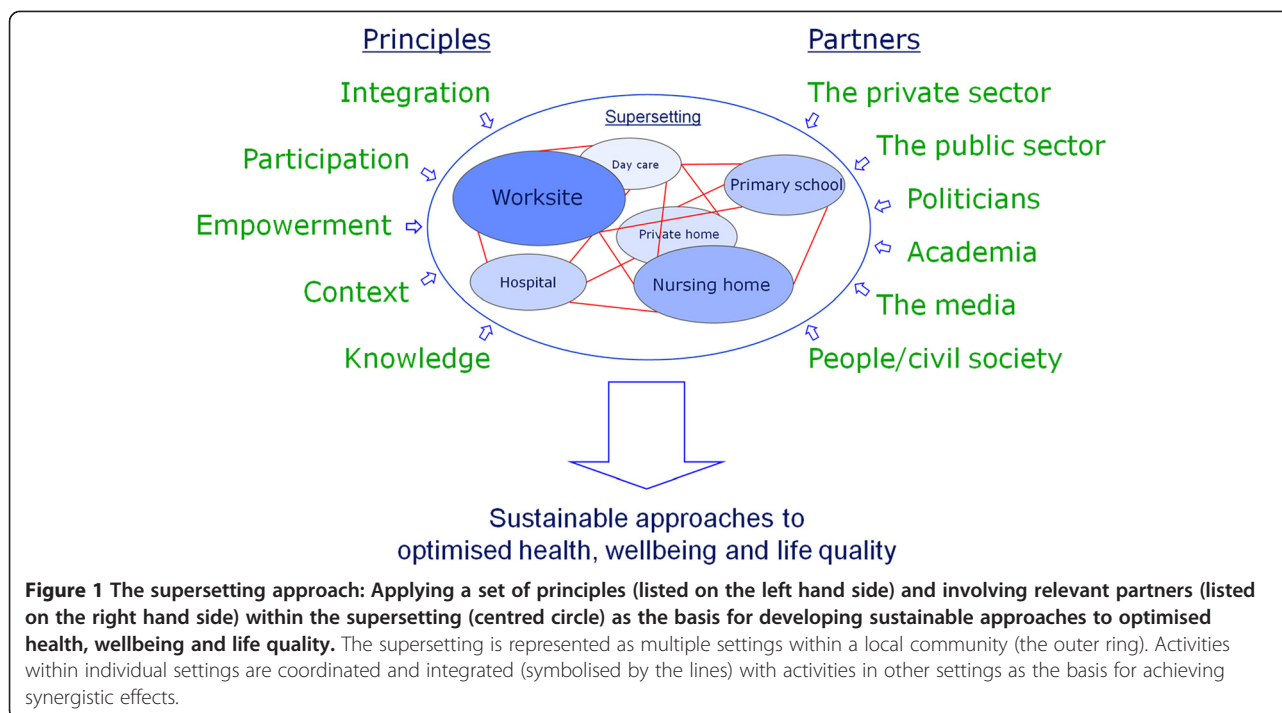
Principles

Integration
Participation
Empowerment
Context
Knowledge

Partners

The private sector
The public sector
Politicians
Academia
The media
People/civil society

Supersetting

Day care
Worksite
Primary school
Private home
Hospital
Nursing home

Sustainable approaches to optimised health, wellbeing and life quality

**Figure 1 The supersetting approach: Applying a set of principles (listed on the left hand side) and involving relevant partners (listed on the right hand side) within the supersetting (centred circle) as the basis for developing sustainable approaches to optimised health, wellbeing and life quality.** The supersetting is represented as multiple settings within a local community (the outer ring). Activities within individual settings are coordinated and integrated (symbolised by the lines) with activities in other settings as the basis for achieving synergistic effects.